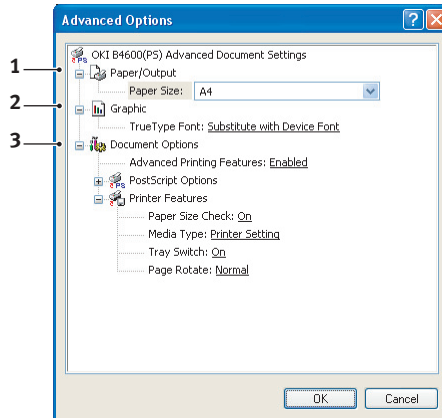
Advanced Options

1
2
3

OKI B4600(PS) Advanced Document Settings
Paper/Output
Paper Size: A4
Graphic
TrueType Font: Substitute with Device Font
Document Options
Advanced Printing Features: Enabled
PostScript Options
Printer Features
Paper Size Check: On
Media Type: Printer Setting
Tray Switch: On
Page Rotate: Normal

OK
Cancel